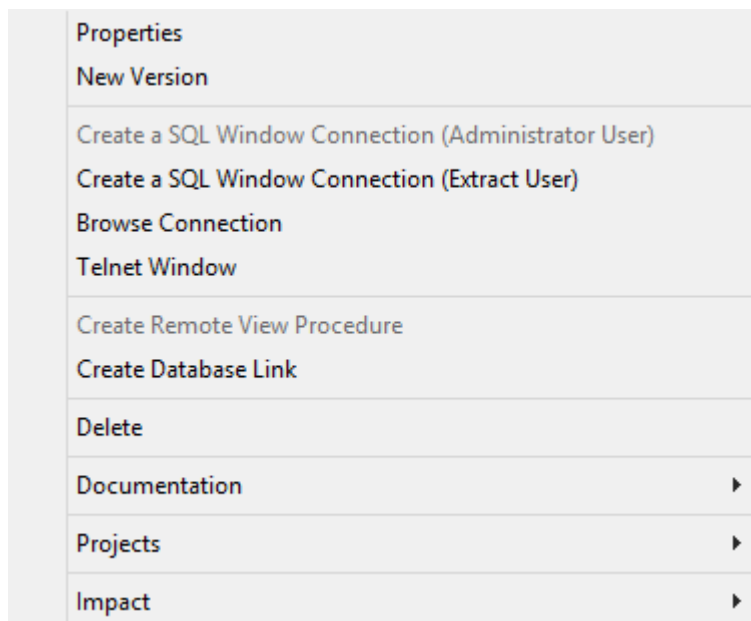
Properties
New Version

Create a SQL Window Connection (Administrator User)
Create a SQL Window Connection (Extract User)
Browse Connection
Telnet Window

Create Remote View Procedure
Create Database Link

Delete

Documentation

Projects

Impact